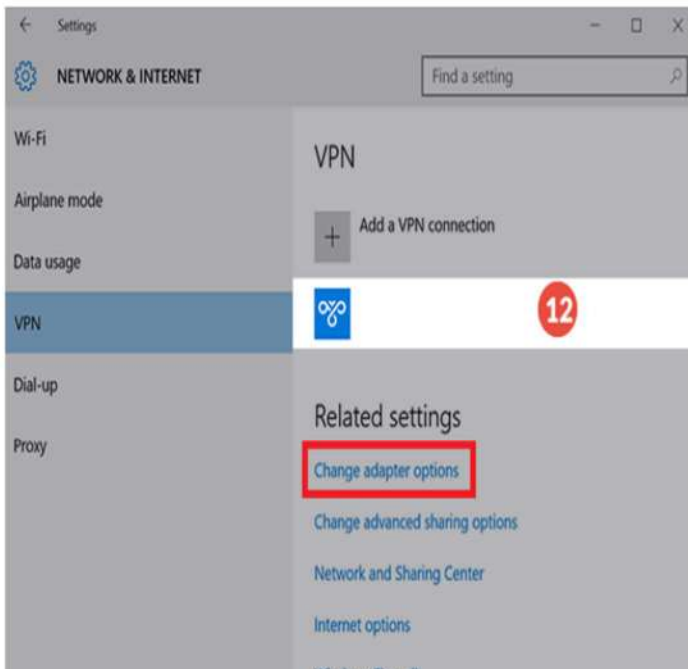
Settings

NETWORK & INTERNET

Find a setting

Wi-Fi

Airplane mode

Data usage

VPN

Dial-up

Proxy

VPN

Add a VPN connection

12

Related settings

Change adapter options

Change advanced sharing options

Network and Sharing Center

Internet options

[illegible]